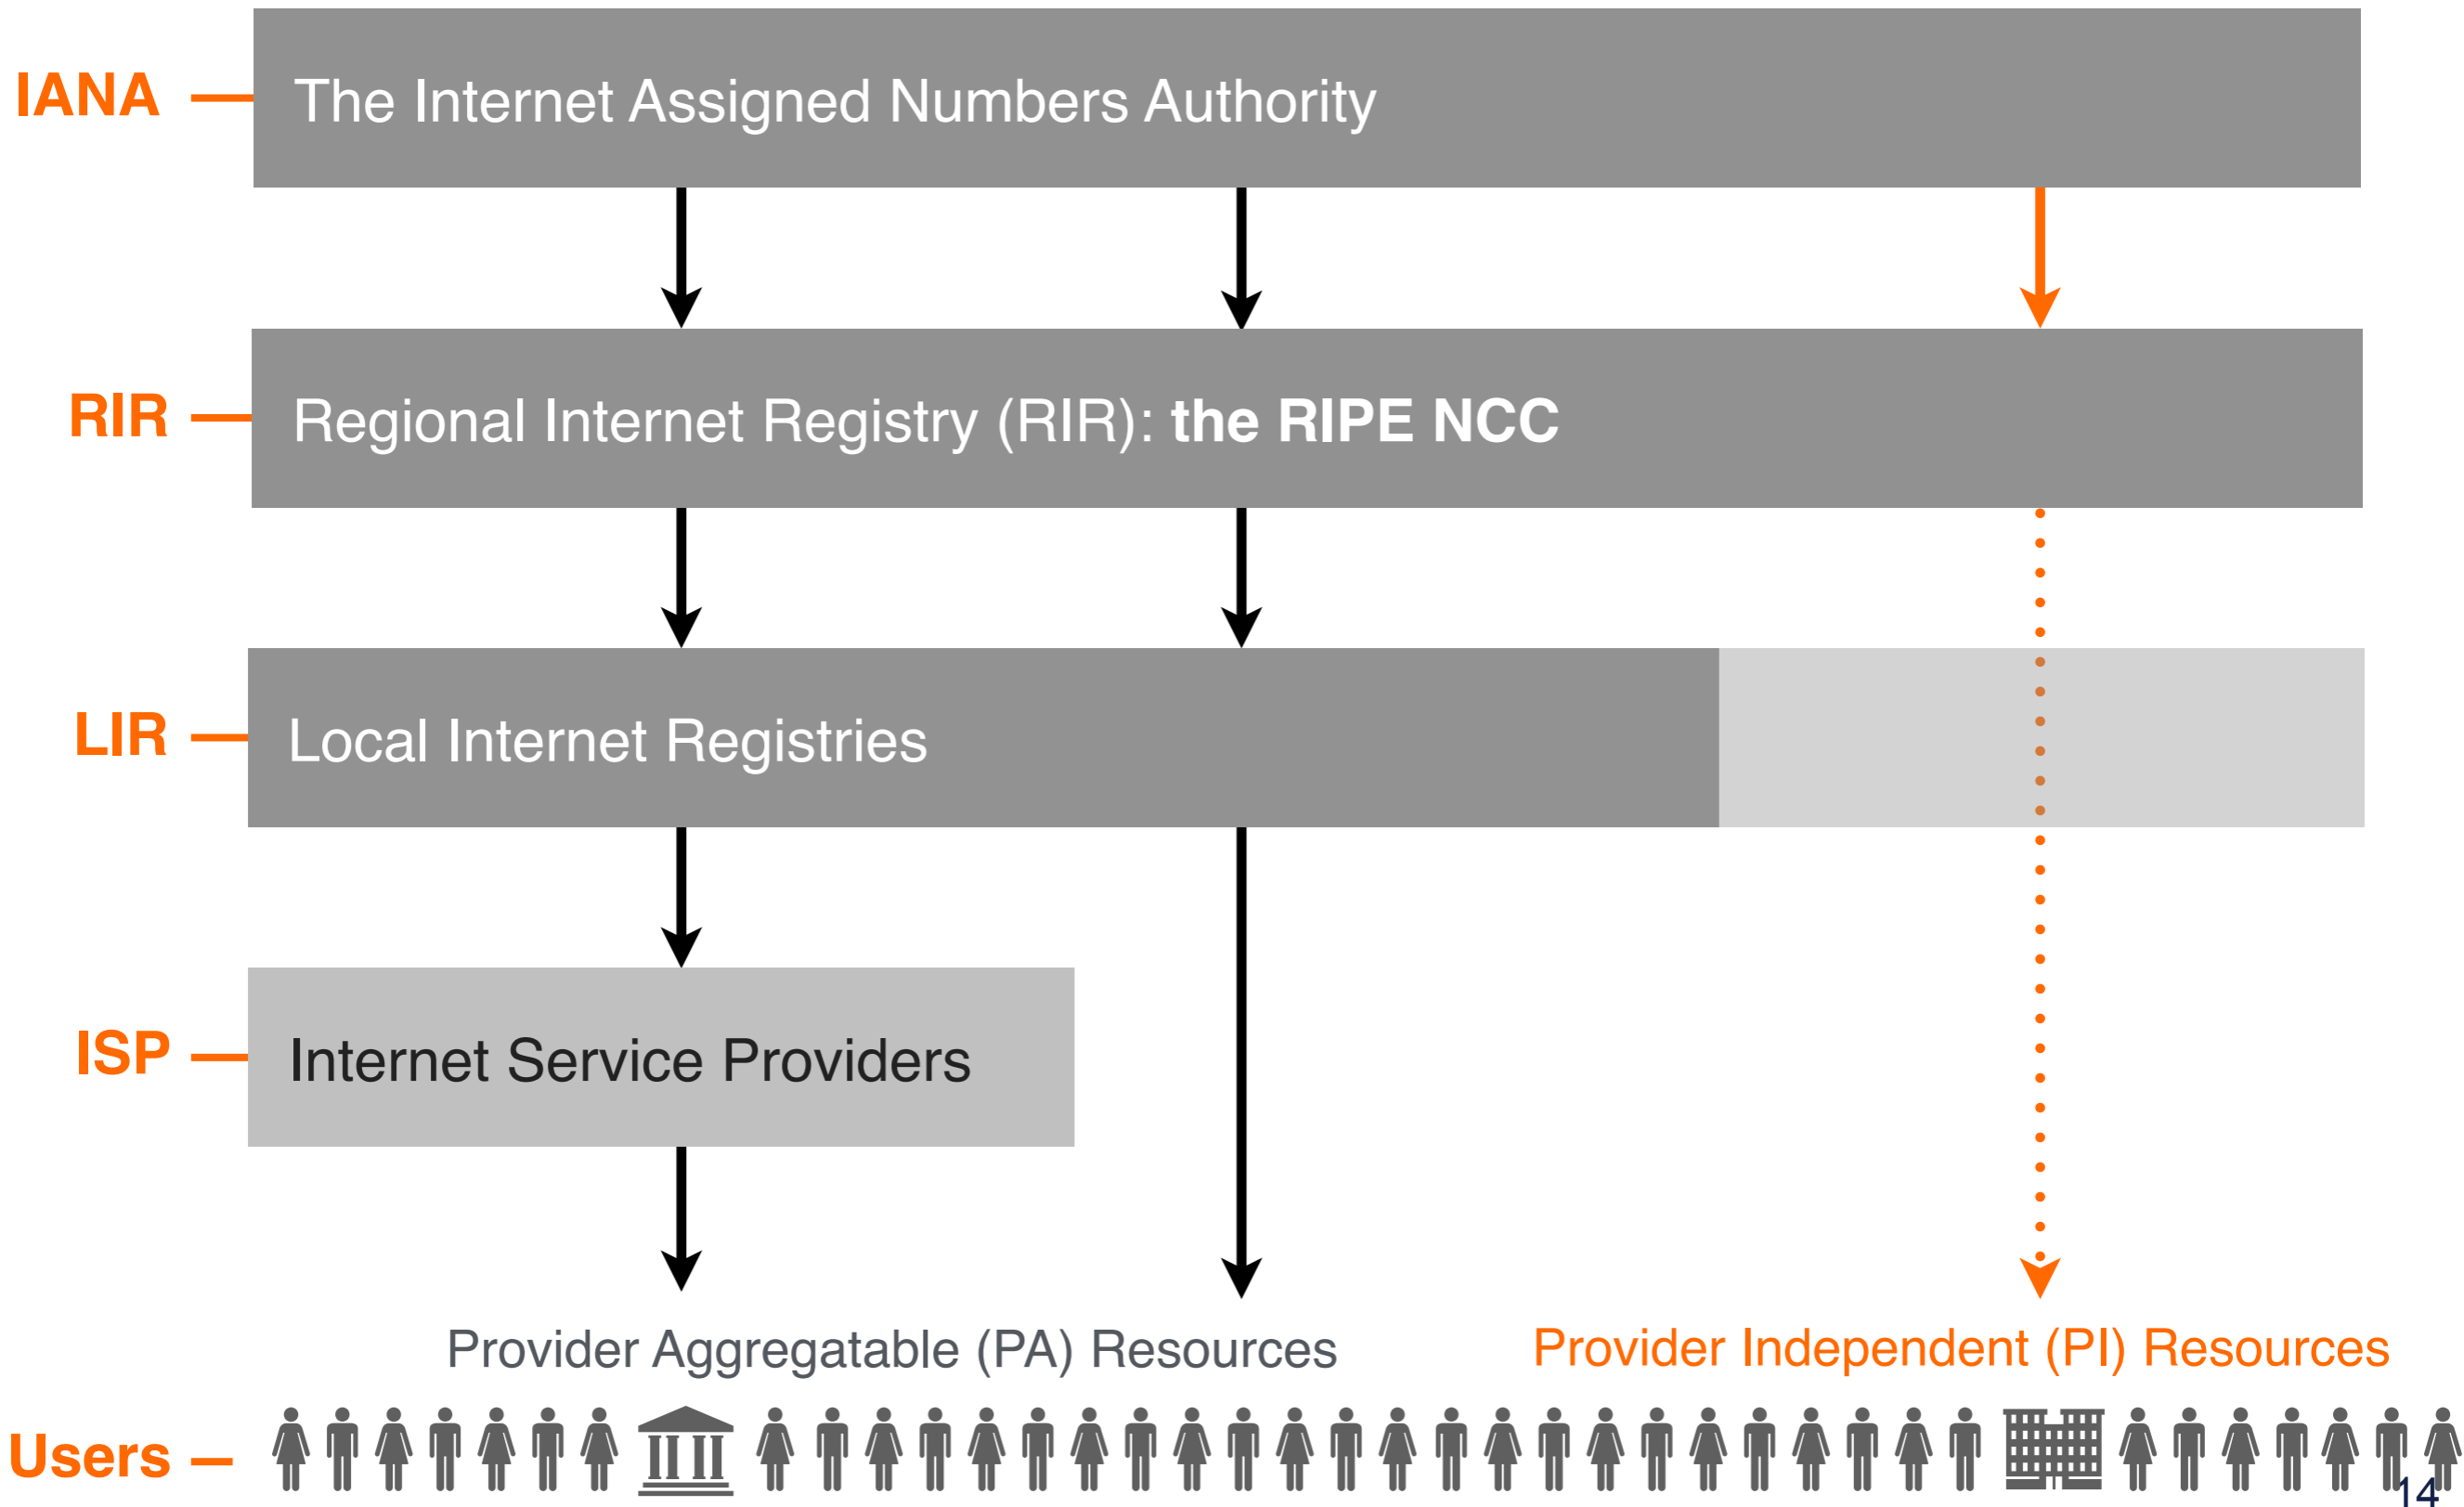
IANA — The Internet Assigned Numbers Authority

RIR — Regional Internet Registry (RIR): **the RIPE NCC**

LIR — Local Internet Registries

ISP — Internet Service Providers

Provider Aggregatable (PA) Resources

Provider Independent (PI) Resources

Users —

14